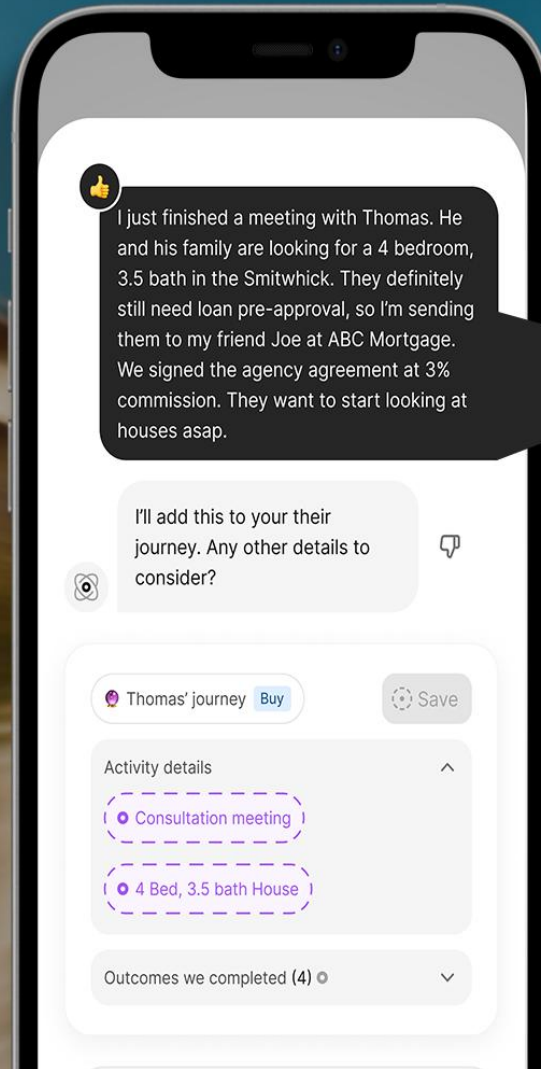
I just finished a meeting with Thomas. He and his family are looking for a 4 bedroom, 3.5 bath in the Smitwhick. They definitely still need loan pre-approval, so I'm sending them to my friend Joe at ABC Mortgage. We signed the agency agreement at 3% commission. They want to start looking at houses asap.

I'll add this to your their journey. Any other details to consider?

Thomas' journey Buy

Save

Activity details

Consultation meeting

4 Bed, 3.5 bath House

Outcomes we completed (4)